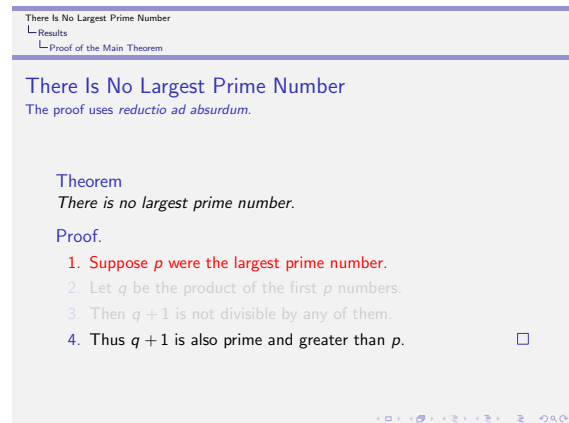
There Is No Largest Prime Number
Results
Proof of the Main Theorem

There Is No Largest Prime Number
The proof uses *reductio ad absurdum*.

Theorem
*There is no largest prime number.*

Proof.
1. Suppose $p$ were the largest prime number.
2. Let $q$ be the product of the first $p$ numbers.
3. Then $q+1$ is not divisible by any of them.
4. Thus $q+1$ is also prime and greater than $p$. $\square$